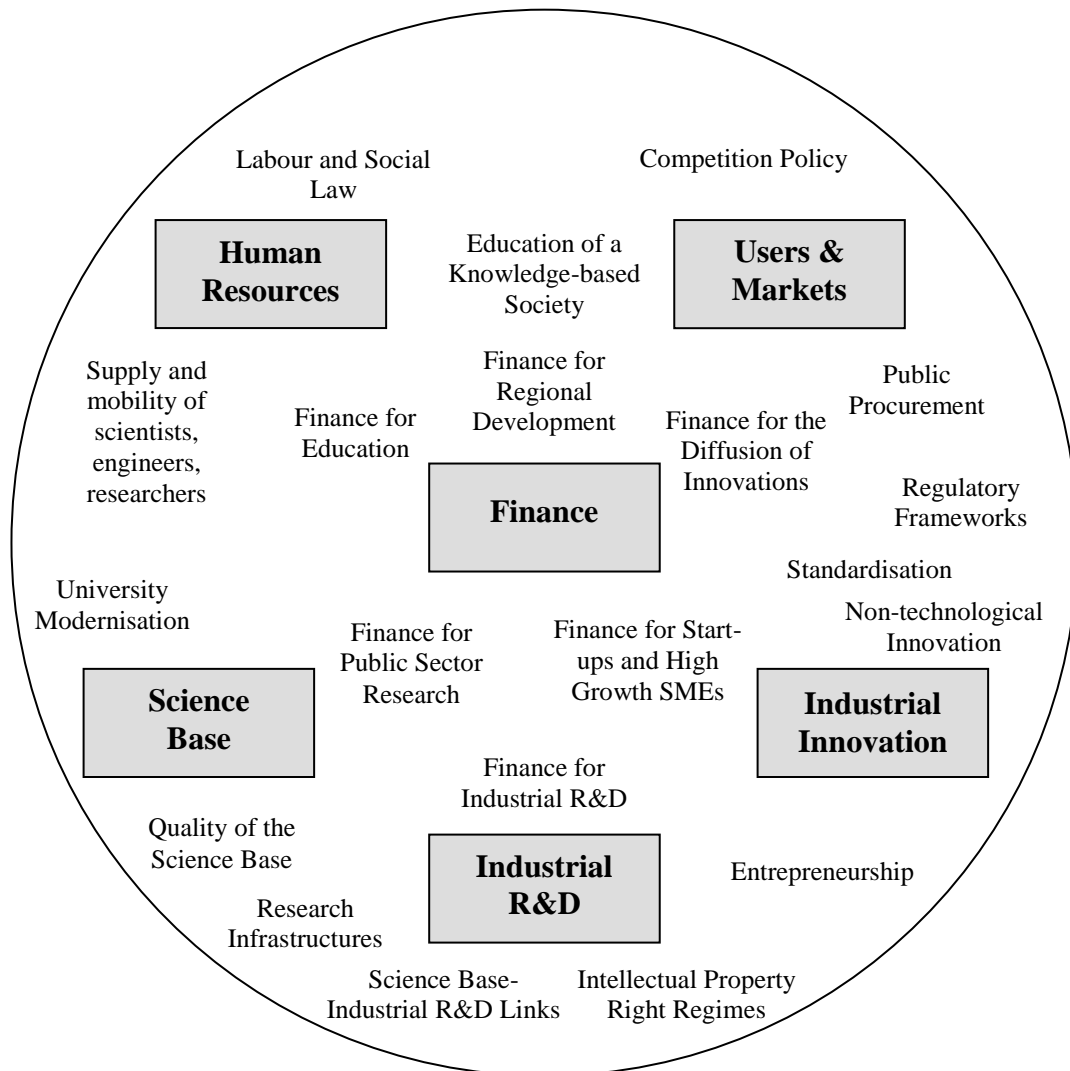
Labour and Social Law

Competition Policy

Human Resources

Education of a Knowledge-based Society

Users & Markets

Supply and mobility of scientists, engineers, researchers

Finance for Regional Development

Public Procurement

Finance for Education

Finance for the Diffusion of Innovations

Regulatory Frameworks

Finance

Standardisation

University Modernisation

Non-technological Innovation

Finance for Public Sector Research

Finance for Start-ups and High Growth SMEs

Science Base

Industrial Innovation

Finance for Industrial R&D

Quality of the Science Base

Industrial R&D

Entrepreneurship

Research Infrastructures

Science Base-Industrial R&D Links

Intellectual Property Right Regimes